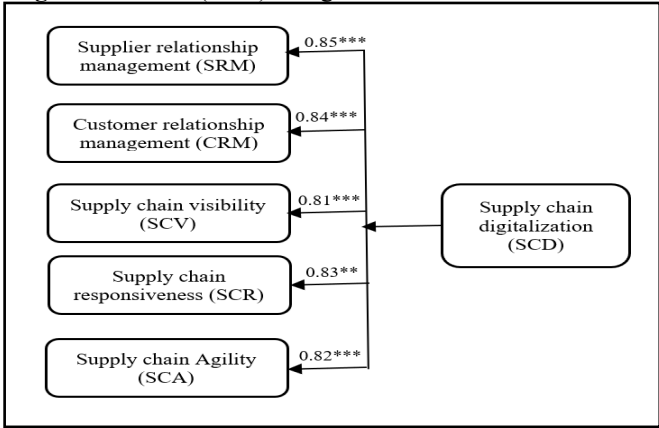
Supplier relationship management (SRM)

0.85***

Customer relationship management (CRM)

0.84***

Supply chain visibility (SCV)

0.81***

Supply chain digitalization (SCD)

Supply chain responsiveness (SCR)

0.83**

Supply chain Agility (SCA)

0.82***